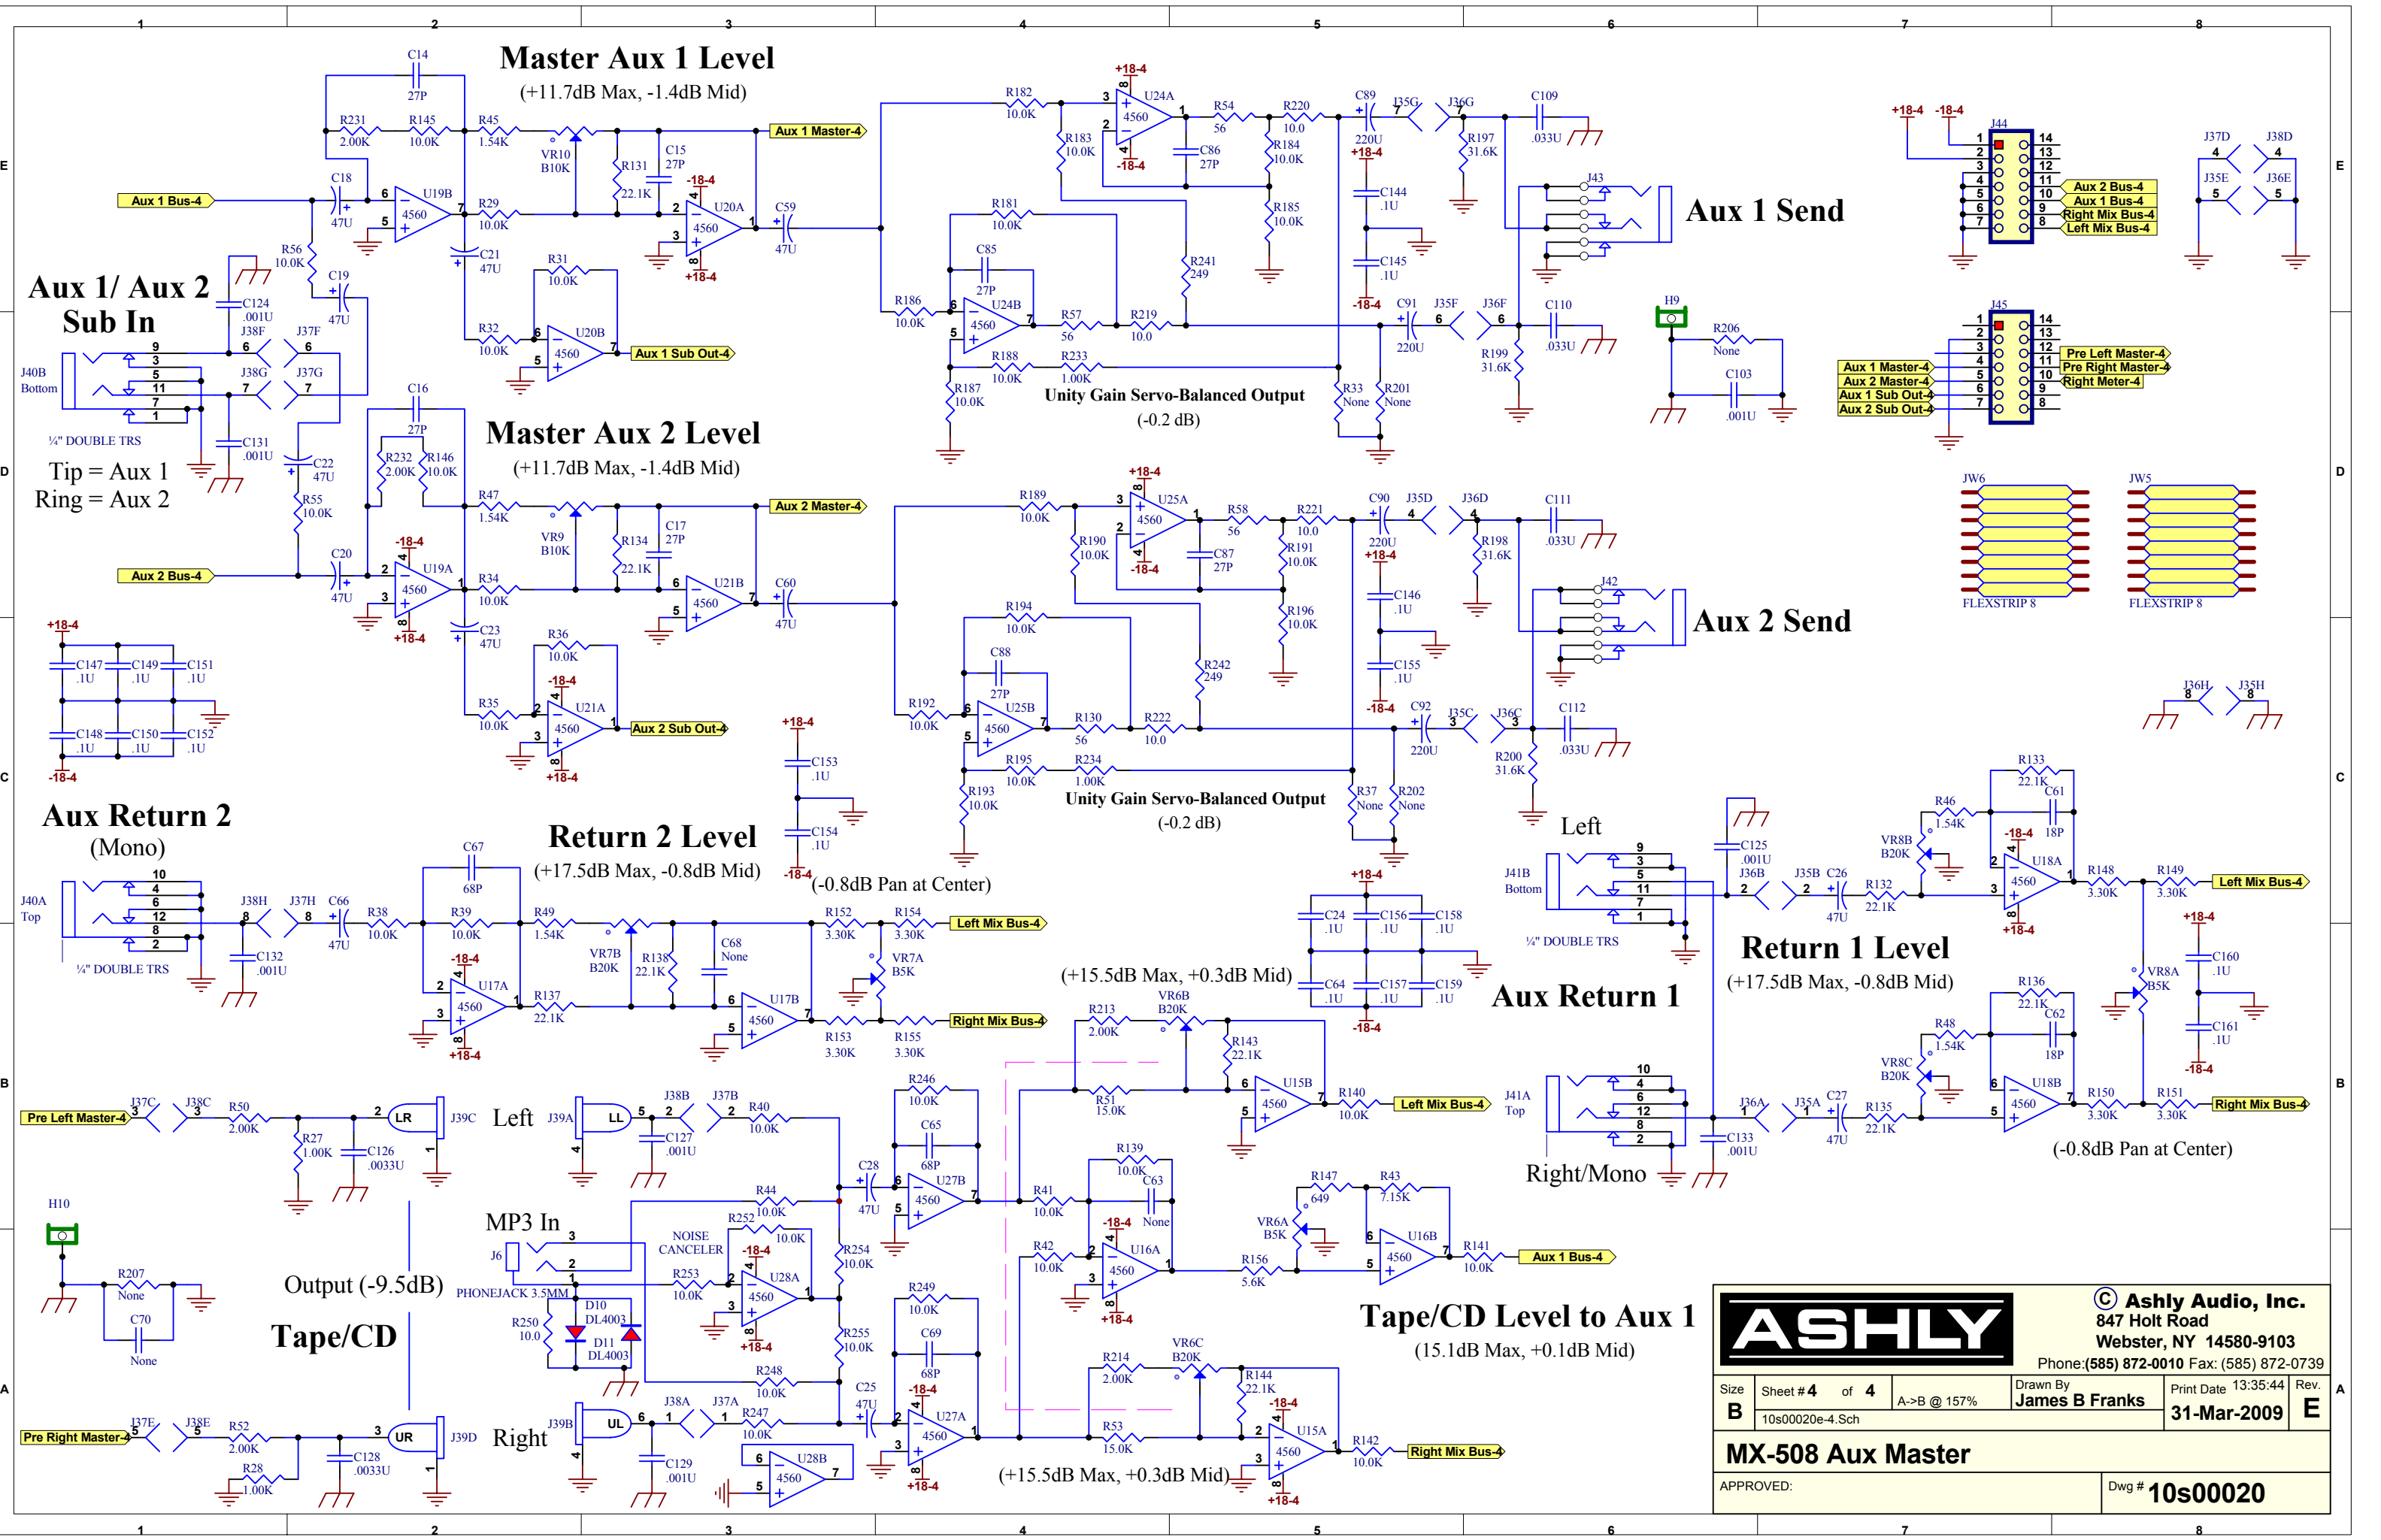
1 2 3 4 5 6 7 8

Master Aux 1 Level
(+11.7dB Max, -1.4dB Mid)

Aux 1 Send

Aux 1/ Aux 2
Sub In

J40B
Bottom

¼" DOUBLE TRS

Tip = Aux 1
Ring = Aux 2

Aux 1 Bus-4
Aux 1 Master-4
Aux 1 Sub Out-4

Unity Gain Servo-Balanced Output
(-0.2 dB)

Master Aux 2 Level
(+11.7dB Max, -1.4dB Mid)

Aux 2 Bus-4
Aux 2 Master-4
Aux 2 Sub Out-4

Aux 2 Send

Unity Gain Servo-Balanced Output
(-0.2 dB)

Aux 2 Bus-4
Aux 1 Bus-4
Right Mix Bus-4
Left Mix Bus-4

Aux 1 Master-4
Aux 2 Master-4
Aux 1 Sub Out-4
Aux 2 Sub Out-4
Pre Left Master-4
Pre Right Master-4
Right Meter-4

FLEXSTRIP 8
FLEXSTRIP 8

Aux Return 2
(Mono)

J40A
Top

¼" DOUBLE TRS

Return 2 Level
(+17.5dB Max, -0.8dB Mid)

(-0.8dB Pan at Center)

Left Mix Bus-4
Right Mix Bus-4

Left

J41B
Bottom

¼" DOUBLE TRS

Aux Return 1

Return 1 Level
(+17.5dB Max, -0.8dB Mid)

Left Mix Bus-4
Right Mix Bus-4

(-0.8dB Pan at Center)

J41A
Top

Right/Mono

(+15.5dB Max, +0.3dB Mid)

Pre Left Master-4
Pre Right Master-4

Left
Right

MP3 In
PHONEJACK 3.5MM
NOISE CANCELER

Output (-9.5dB)
Tape/CD

Left Mix Bus-4
Aux 1 Bus-4
Right Mix Bus-4

Tape/CD Level to Aux 1
(15.1dB Max, +0.1dB Mid)

(+15.5dB Max, +0.3dB Mid)

ASHLY
© Ashly Audio, Inc.
847 Holt Road
Webster, NY 14580-9103
Phone:(585) 872-0010 Fax: (585) 872-0739

Size B
Sheet # 4 of 4
A->B @ 157%
Drawn By James B Franks
Print Date 13:35:44 31-Mar-2009
Rev. E
10s00020e-4.Sch
MX-508 Aux Master
APPROVED:
Dwg # 10s00020